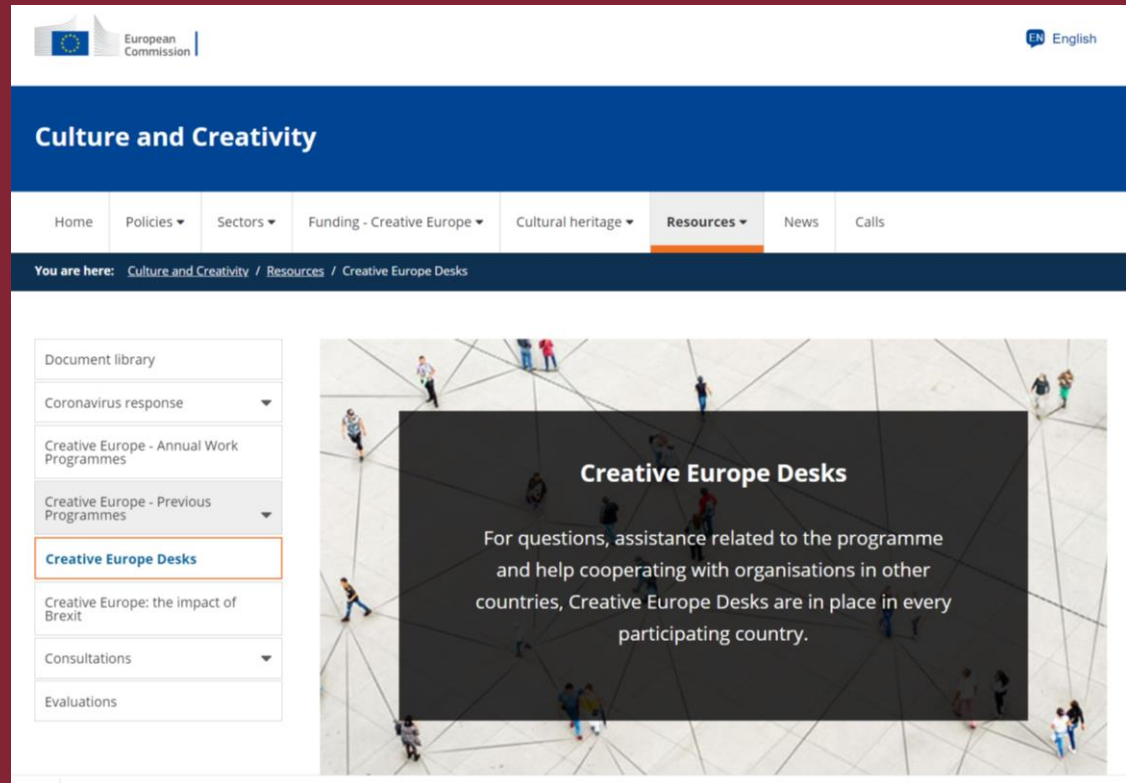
European Commission

EN English

Culture and Creativity

Home | Policies | Sectors | Funding - Creative Europe | Cultural heritage | Resources | News | Calls

You are here: Culture and Creativity / Resources / Creative Europe Desks

Document library

Coronavirus response

Creative Europe - Annual Work Programmes

Creative Europe - Previous Programmes

Creative Europe Desks

Creative Europe: the impact of Brexit

Consultations

Evaluations

Creative Europe Desks

For questions, assistance related to the programme and help cooperating with organisations in other countries, Creative Europe Desks are in place in every participating country.